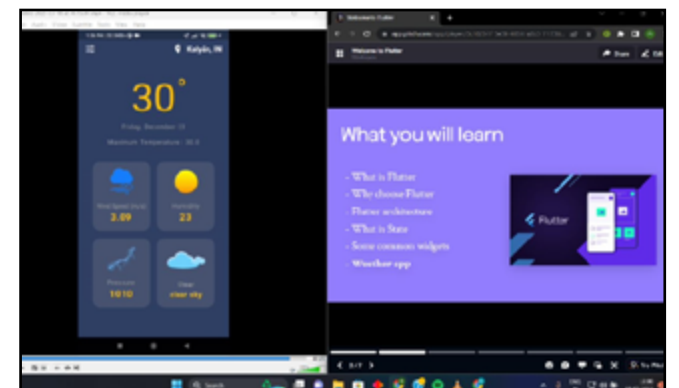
Kalyân, IN

30°

Friday, December 15

Maximum Temperature: 30.5

Wind Speed (m/s)
3.09

Humidity
23

Pressure
1010

Clear
clear sky

Welcome to Flutter

Welcome to Flutter

Share

Edit

What you will learn

- What is Flutter
- Why choose Flutter
- Flutter architecture
- What is State
- Some common widgets
- Weather app

Flutter

3 / 7

Search